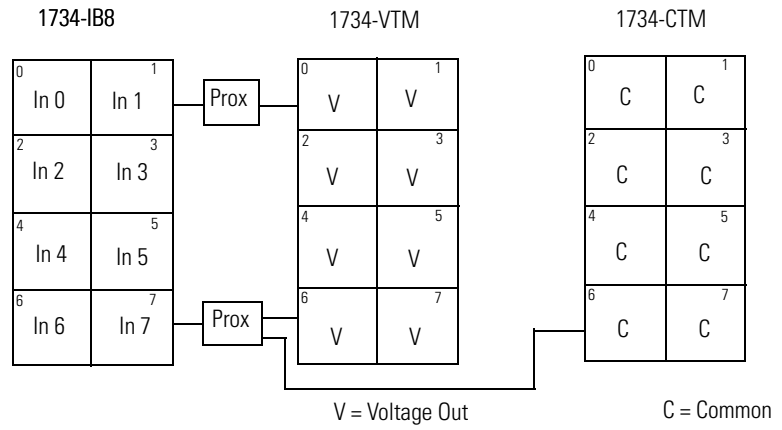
1734-IB8

| 0 In 0 | 1 In 1 |
|---|---|
| 2 In 2 | 3 In 3 |
| 4 In 4 | 5 In 5 |
| 6 In 6 | 7 In 7 |

Prox

Prox

1734-VTM

| 0 V | 1 V |
|---|---|
| 2 V | 3 V |
| 4 V | 5 V |
| 6 V | 7 V |

1734-CTM

| 0 C | 1 C |
|---|---|
| 2 C | 3 C |
| 4 C | 5 C |
| 6 C | 7 C |

V = Voltage Out

C = Common